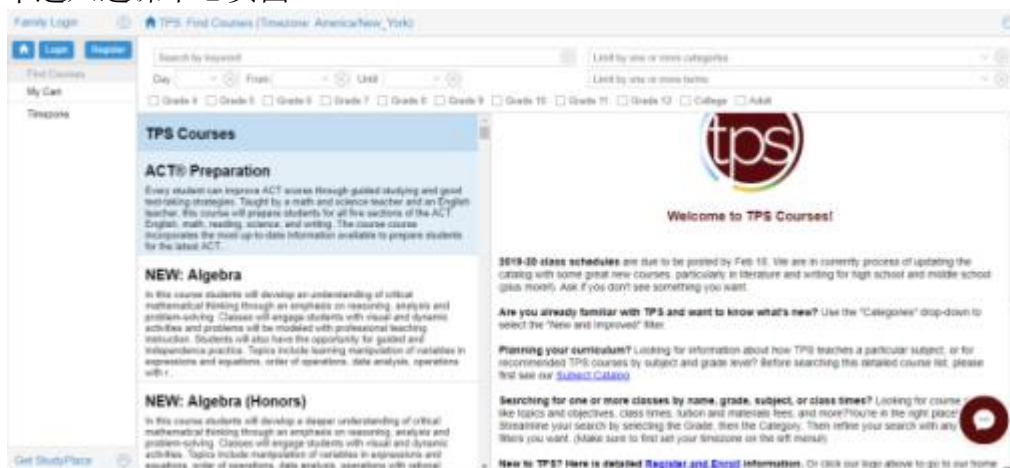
Family Login

TPS: Find Courses (Timezone: America/New_York)

Login
Register

Find Courses
My Cart
Timezone

Search by keyword
Limit by one or more categories
Day
From
Until
Limit by one or more terms

Grade 4 Grade 5 Grade 6 Grade 7 Grade 8 Grade 9 Grade 10 Grade 11 Grade 12 College Adult

TPS Courses

ACT® Preparation

Every student can improve ACT scores through guided studying and good test-taking strategies. Taught by a math and science teacher and an English teacher, this course will prepare students for all five sections of the ACT: English, math, reading, science, and writing. The course course incorporates the most up-to-date information available to prepare students for the latest ACT.

NEW: Algebra

In this course students will develop an understanding of critical mathematical thinking through an emphasis on reasoning, analysis and problem-solving. Classes will engage students with visual and dynamic activities and problems will be modeled with professional teaching instruction. Students will also have the opportunity for guided and independence practice. Topics include learning manipulation of variables in expressions and equations, order of operations, data analysis, operations with r...

NEW: Algebra (Honors)

In this course students will develop a deeper understanding of critical mathematical thinking through an emphasis on reasoning, analysis and problem-solving. Classes will engage students with visual and dynamic activities. Topics include manipulation of variables in expressions and equations, order of operations, data analysis, operations with rational

tps

Welcome to TPS Courses!

2019-20 class schedules are due to be posted by Feb 15. We are in currently process of updating the catalog with some great new courses, particularly in literature and writing for high school and middle school (plus more!). Ask if you don't see something you want.

Are you already familiar with TPS and want to know what's new? Use the "Categories" drop-down to select the "New and Improved" filter.

Planning your curriculum? Looking for information about how TPS teaches a particular subject, or for recommended TPS courses by subject and grade level? Before searching this detailed course list, please first see our Subject Catalog.

Searching for one or more classes by name, grade, subject, or class times? Looking for course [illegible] like topics and objectives, class times, tuition and materials fees, and more? You're in the right place! Streamline your search by selecting the Grade, then the Category. Then refine your search with any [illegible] filters you want. (Make sure to first set your timezone on the left menu!)

New to TPS? Here is detailed Register and Enroll information. Or click our logo above to go to our home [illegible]

Get StudyPlace